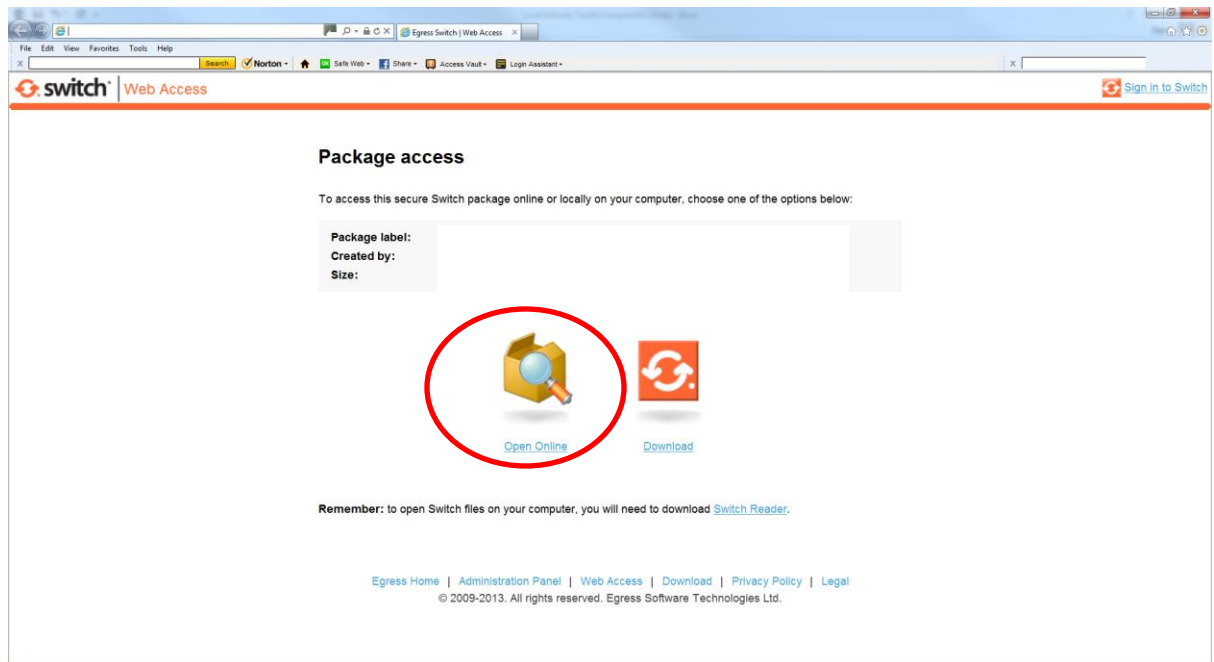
Egress Switch | Web Access

File Edit View Favorites Tools Help

Search Norton Safe Web Share Access Vault Login Assistant

switch Web Access

Sign in to Switch

Package access

To access this secure Switch package online or locally on your computer, choose one of the options below:

Package label:
Created by:
Size:

Open Online

Download

Remember: to open Switch files on your computer, you will need to download Switch Reader.

Egress Home | Administration Panel | Web Access | Download | Privacy Policy | Legal
© 2009-2013. All rights reserved. Egress Software Technologies Ltd.